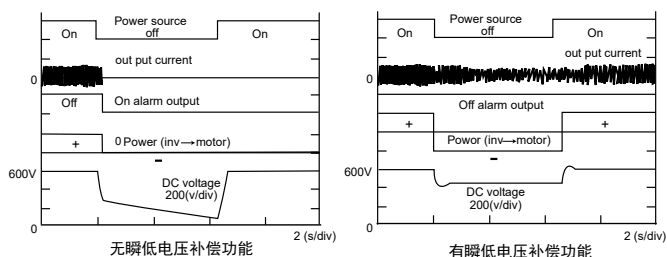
Power source off
On
On
out put current
0
Off
On alarm output
+
0 Power (inv→motor)
-
600V
DC voltage
200(v/div)
0
2 (s/div)
无瞬低电压补偿功能

Power source off
On
On
out put current
0
Off alarm output
+
+
Powor (inv→motor)
-
600V
DC voltage
200(v/div)
0
2 (s/div)
有瞬低电压补偿功能